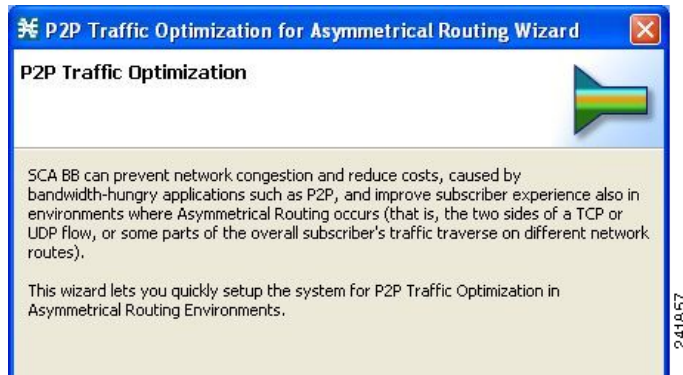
P2P Traffic Optimization for Asymmetrical Routing Wizard

P2P Traffic Optimization

SCA BB can prevent network congestion and reduce costs, caused by bandwidth-hungry applications such as P2P, and improve subscriber experience also in environments where Asymmetrical Routing occurs (that is, the two sides of a TCP or UDP flow, or some parts of the overall subscriber's traffic traverse on different network routes).

This wizard lets you quickly setup the system for P2P Traffic Optimization in Asymmetrical Routing Environments.

241857